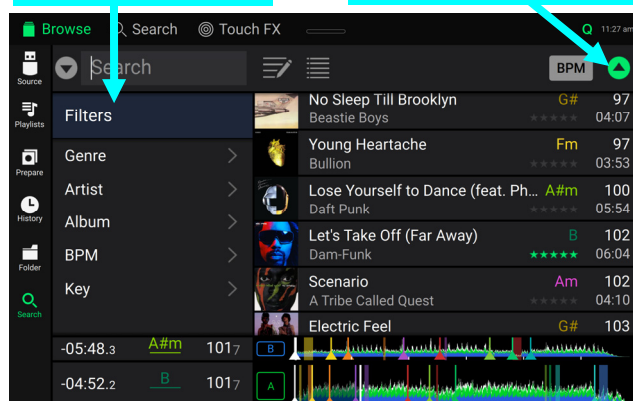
Browse Search Touch FX

11:27 am

Source

Playlists

Prepare

History

Folder

Search

Search

BPM

Filters

Genre

Artist

Album

BPM

Key

No Sleep Till Brooklyn G# 97
Beastie Boys 04:07

Young Heartache Fm 97
Bullion 03:53

Lose Yourself to Dance (feat. Ph... A#m 100
Daft Punk 05:54

Let's Take Off (Far Away) B 102
Dam-Funk 06:04

Scenario Am 102
A Tribe Called Quest 04:10

Electric Feel G# 103

-05:48.3 A#m 101.7

-04:52.2 B 101.7

B

A